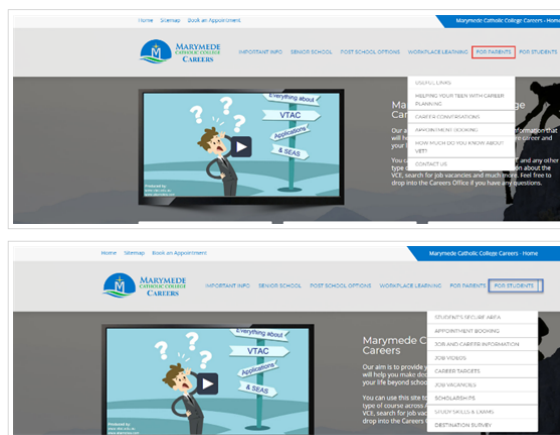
Home | Sitemap | Book an Appointment

Marymede Catholic College Careers - Home

MARYMEDE CATHOLIC COLLEGE CAREERS

IMPORTANT INFO | SENIOR SCHOOL | POST SCHOOL OPTIONS | WORKPLACE LEARNING | FOR PARENTS | FOR STUDENTS

USEFUL LINKS
HELPING YOUR TEEN WITH CAREER PLANNING
CAREER CONVERSATIONS
APPOINTMENT BOOKING
HOW MUCH DO YOU KNOW ABOUT VET?
CONTACT US

Everything about
VTAC
Applications
& SEAS

Marymede Catholic College Careers

Our aim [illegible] information that will h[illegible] career and your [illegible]

You c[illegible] and any other type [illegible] about the VCE, search for job vacancies and much more. Feel free to drop into the Careers Office if you have any questions.

Home | Sitemap | Book an Appointment

Marymede Catholic College Careers - Home

MARYMEDE CATHOLIC COLLEGE CAREERS

IMPORTANT INFO | SENIOR SCHOOL | POST SCHOOL OPTIONS | WORKPLACE LEARNING | FOR PARENTS | FOR STUDENTS

STUDENTS SECURE AREA
APPOINTMENT BOOKING
JOB AND CAREER INFORMATION
JOB VIDEOS
CAREER TARGETS
JOB VACANCIES
SCHOLARSHIPS
STUDY SKILLS & LINKS
DESTINATION SURVEY

Everything about
VTAC
Applications
& SEAS

Marymede Catholic College Careers

Our aim is to provide yo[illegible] will help you make deci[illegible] your life beyond schoo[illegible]

You can use this site to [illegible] type of course across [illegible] VCE, search for job vac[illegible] drop into the Careers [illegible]